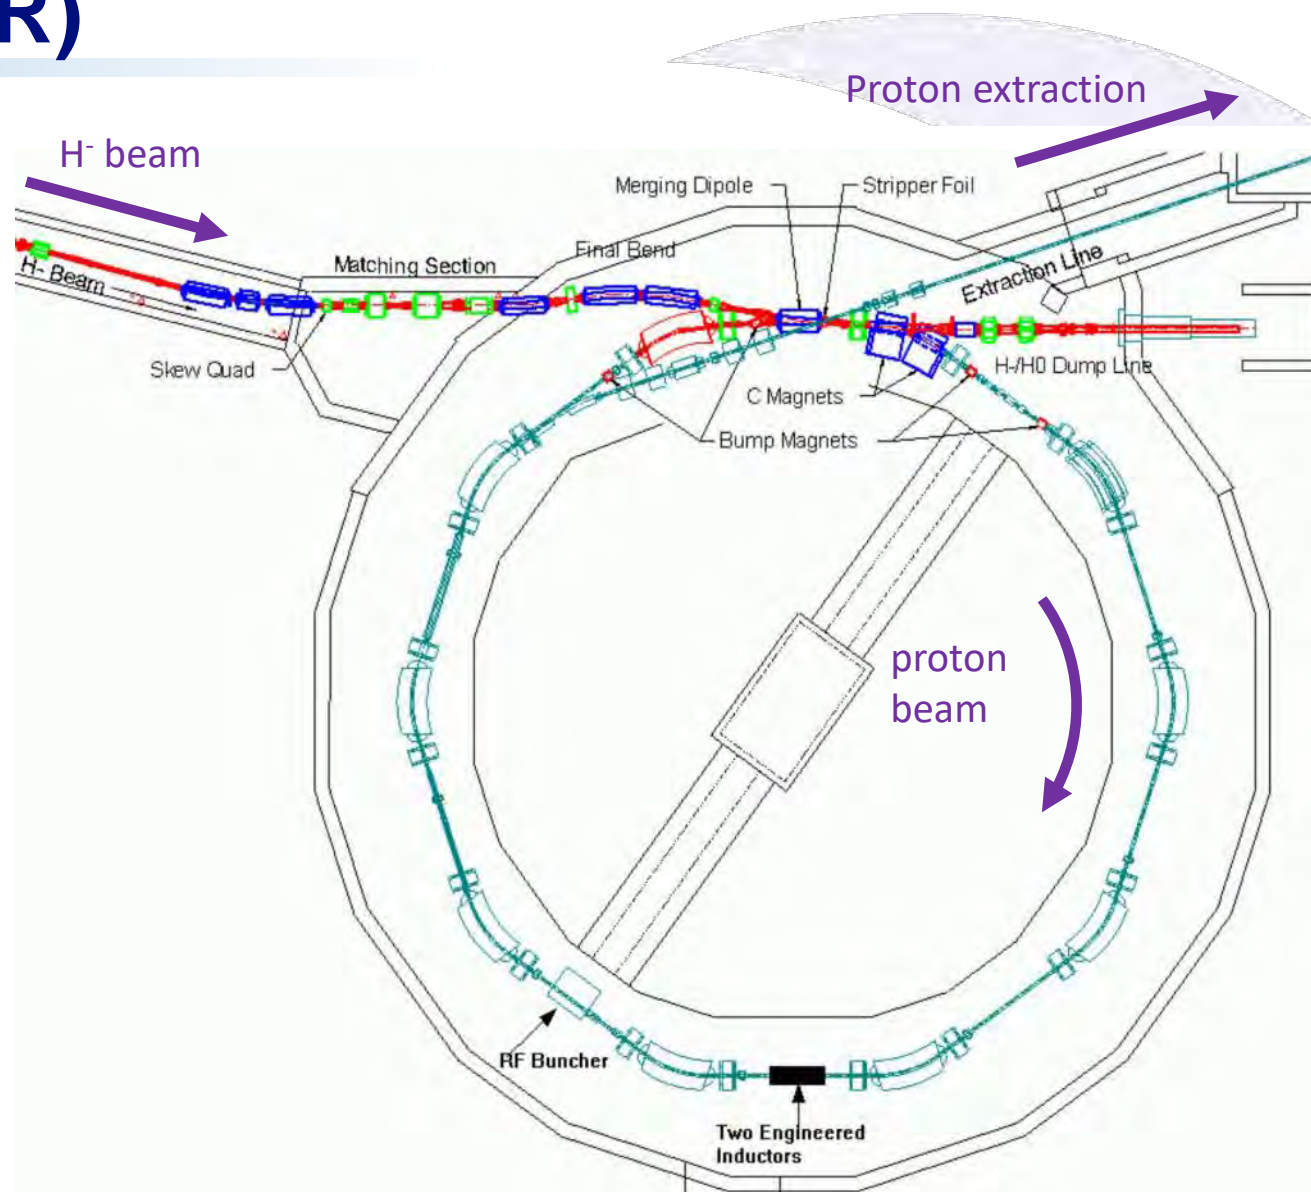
R)

Proton extraction

$H^-$ beam

Merging Dipole

Stripper Foil

Final Bend

Matching Section

H- Beam

Extraction Line

Skew Quad

H-/H0 Dump Line

C Magnets

Bump Magnets

proton beam

RF Buncher

Two Engineered Inductors